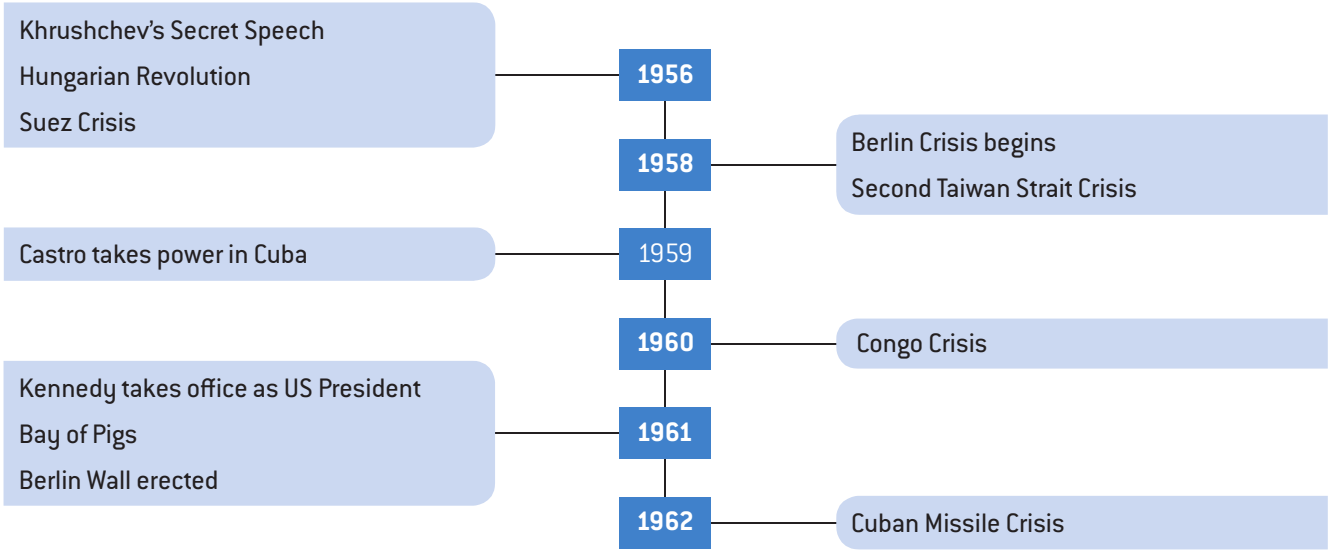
Khrushchev's Secret Speech
Hungarian Revolution
Suez Crisis

1956

1958

Berlin Crisis begins
Second Taiwan Strait Crisis

Castro takes power in Cuba

1959

1960

Congo Crisis

Kennedy takes office as US President
Bay of Pigs
Berlin Wall erected

1961

1962

Cuban Missile Crisis